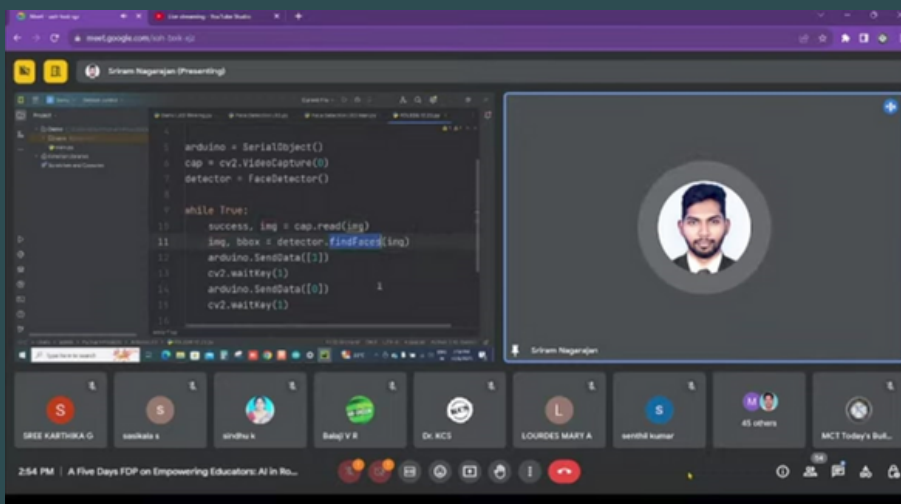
Meet - ioh-brik-ejz
Live streaming - YouTube Studio
meet.google.com/ioh-brik-ejz
Sriram Nagarajan (Presenting)

Project

arduino = SerialObject()
cap = cv2.VideoCapture(0)
detector = FaceDetector()

while True:
success, img = cap.read(img)
img, bbox = detector.findFaces(img)
arduino.SendData([1])
cv2.waitKey(1)
arduino.SendData([0])
cv2.waitKey(1)

Type here to search

Sriram Nagarajan

S
SREE KARTHIKA G
S
sasikala s
sindhu k
Balaji V R
Dr. KCS
L
LOURDES MARY A
S
senthil kumar
45 others
MCT Today's Buil...

2:54 PM | A Five Days FDP on Empowering Educators: AI in Ro...
54